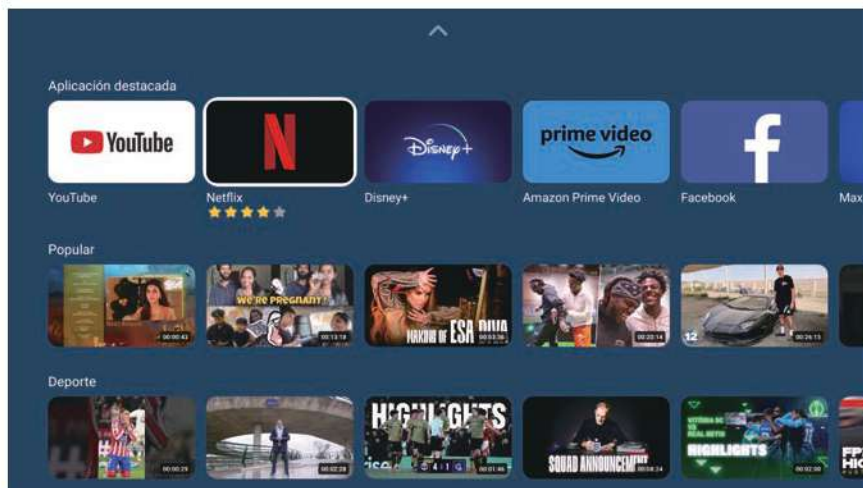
Aplicación destacada

YouTube

YouTube

N

Netflix

Disney+

Disney+

prime video

Amazon Prime Video

f

Facebook

Max

Popular

00:00:43

WE'RE PREGNANT

00:13:18

MAKING OF ESA DIVA

00:53:56

00:20:14

12

00:26:15

Deporte

00:00:29

00:02:28

HIGHLIGHTS

00:01:46

SQUAD ANNOUNCEMENT

00:04:24

HIGHLIGHTS

00:02:00